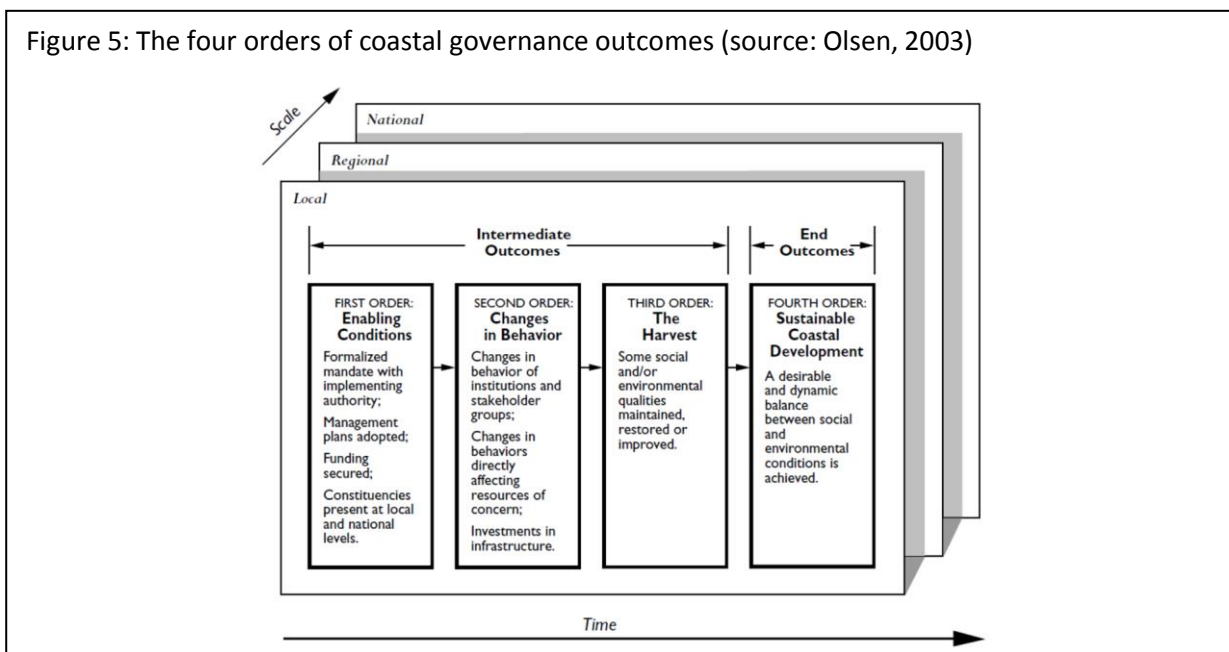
Figure 5: The four orders of coastal governance outcomes (source: Olsen, 2003)

Scale

National

Regional

Local

Intermediate Outcomes

End Outcomes

FIRST ORDER: Enabling Conditions

Formalized mandate with implementing authority;

Management plans adopted;

Funding secured;

Constituencies present at local and national levels.

SECOND ORDER: Changes in Behavior

Changes in behavior of institutions and stakeholder groups;

Changes in behaviors directly affecting resources of concern;

Investments in infrastructure.

THIRD ORDER: The Harvest

Some social and/or environmental qualities maintained, restored or improved.

FOURTH ORDER: Sustainable Coastal Development

A desirable and dynamic balance between social and environmental conditions is achieved.

Time